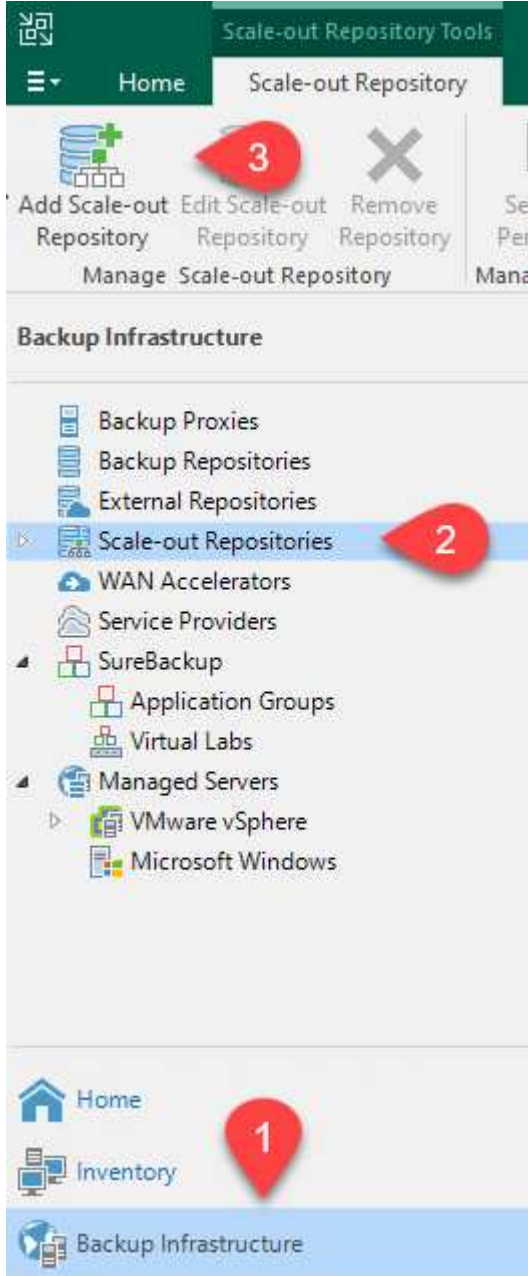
Scale-out Repository Tools

Home

Scale-out Repository

3

Add Scale-out Repository

Edit Scale-out Repository

Remove Repository

Se Per

Manage Scale-out Repository

Mana

Backup Infrastructure

Backup Proxies

Backup Repositories

External Repositories

Scale-out Repositories

2

WAN Accelerators

Service Providers

SureBackup

Application Groups

Virtual Labs

Managed Servers

VMware vSphere

Microsoft Windows

Home

1

Inventory

Backup Infrastructure